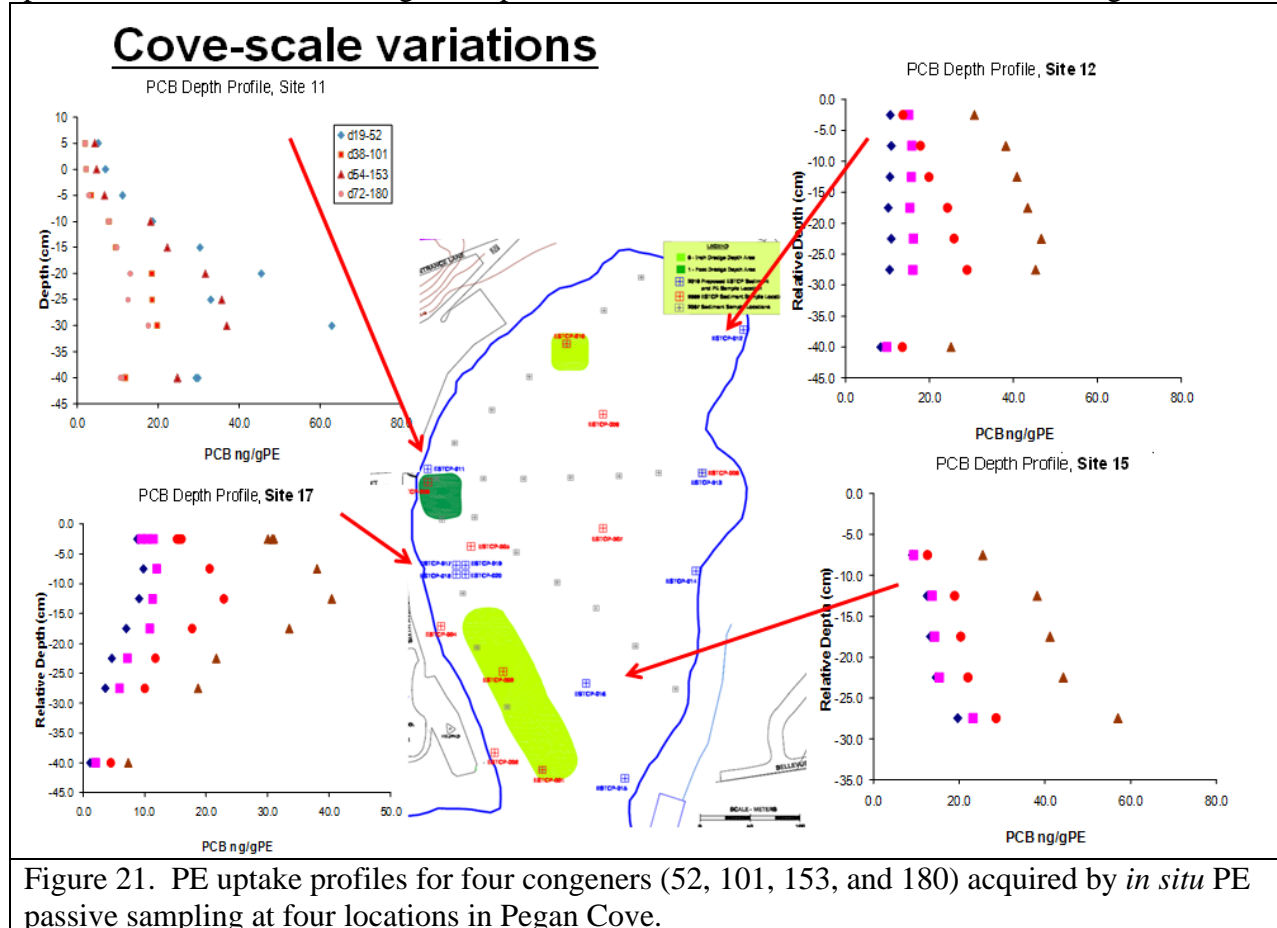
Cove-scale variations

PCB Depth Profile, Site 11

d19-52
d38-101
d54-153
d72-180

Depth (cm)

10
5
0
-5
-10
-15
-20
-25
-30
-35
-40
-45

0.0 20.0 40.0 60.0 80.0

PCB ng/gPE

PCB Depth Profile, Site 12

Relative Depth (cm)

0.0
-5.0
-10.0
-15.0
-20.0
-25.0
-30.0
-35.0
-40.0
-45.0

0.0 20.0 40.0 60.0 80.0

PCBng/gPE

PCB Depth Profile, Site 17

Relative Depth (cm)

0.0
-5.0
-10.0
-15.0
-20.0
-25.0
-30.0
-35.0
-40.0
-45.0

0.0 10.0 20.0 30.0 40.0 50.0

PCB ng/gPE

PCB Depth Profile, Site 15

Relative Depth (cm)

0.0
-5.0
-10.0
-15.0
-20.0
-25.0
-30.0
-35.0

0.0 20.0 40.0 60.0 80.0

PCB ng/gPE

LEGEND
6 - Inch Dredge Depth Area
1 - Foot Dredge Depth Area
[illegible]
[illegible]
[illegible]

ESTCP-011
ESTCP-012
ESTCP-013
ESTCP-014
ESTCP-015
ESTCP-016
ESTCP-017
ESTCP-018
ESTCP-019
ESTCP-020

SCALE - METERS

Figure 21. PE uptake profiles for four congeners (52, 101, 153, and 180) acquired by in situ PE passive sampling at four locations in Pegan Cove.